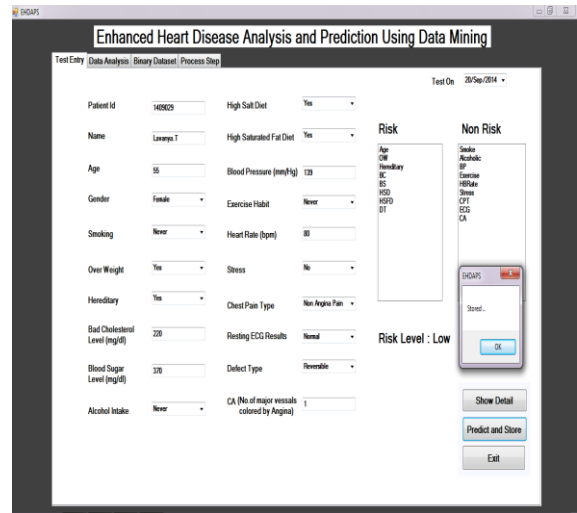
EHDAPS

Enhanced Heart Disease Analysis and Prediction Using Data Mining

Test Entry | Data Analysis | Binary Dataset | Process Step

Test On 20/Sep/2014

Patient Id 1409029

Name Lavanya.T

Age 55

Gender Female

Smoking Never

Over Weight Yes

Hereditary Yes

Bad Cholesterol Level (mg/dl) 220

Blood Sugar Level (mg/dl) 370

Alcohol Intake Never

High Salt Diet Yes

High Saturated Fat Diet Yes

Blood Pressure (mm/Hg) 139

Exercise Habit Never

Heart Rate (bpm) 80

Stress No

Chest Pain Type Non Angina Pain

Resting ECG Results Normal

Defect Type Reversable

CA (No.of major vessals colored by Angina) 1

Risk
Age
OW
Hereditary
BC
BS
HSD
HSFD
DT

Non Risk
Smoke
Alcoholic
BP
Exercise
HBRate
Stress
CPT
ECG
CA

EHDAPS
Stored...
OK

Risk Level : Low

Show Detail

Predict and Store

Exit